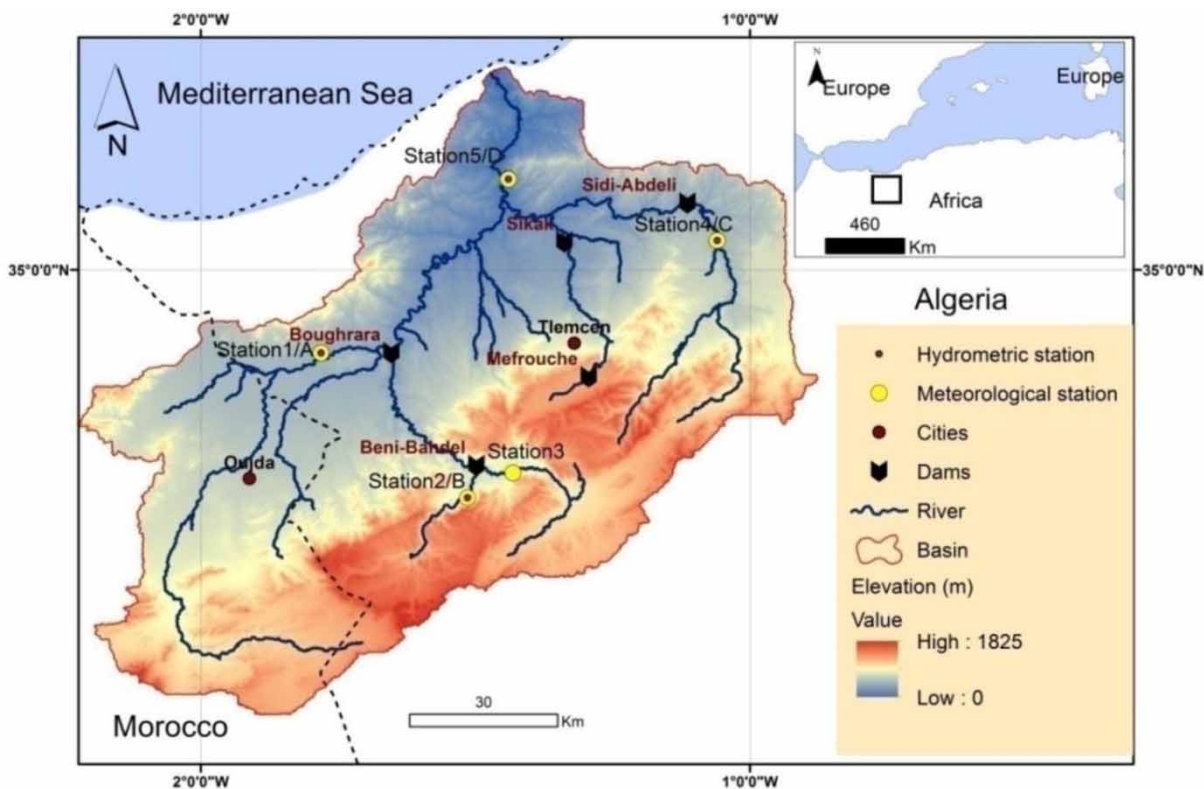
2°0'0"W

1°0'0"W

N

Mediterranean Sea

N

Europe

Europe

Africa

460

Km

Station5/D

Sidi-Abdeli

Sikak

Station4/C

35°0'0"N

35°0'0"N

Algeria

Boughrara

Tlemcen

Station1/A

Mefrouche

Hydrometric station

Meteorological station

Cities

Dams

River

Basin

Elevation (m)

Value

High : 1825

Low : 0

Beni-Bahdel

Station3

Oujda

Station2/B

Morocco

30

Km

2°0'0"W

1°0'0"W